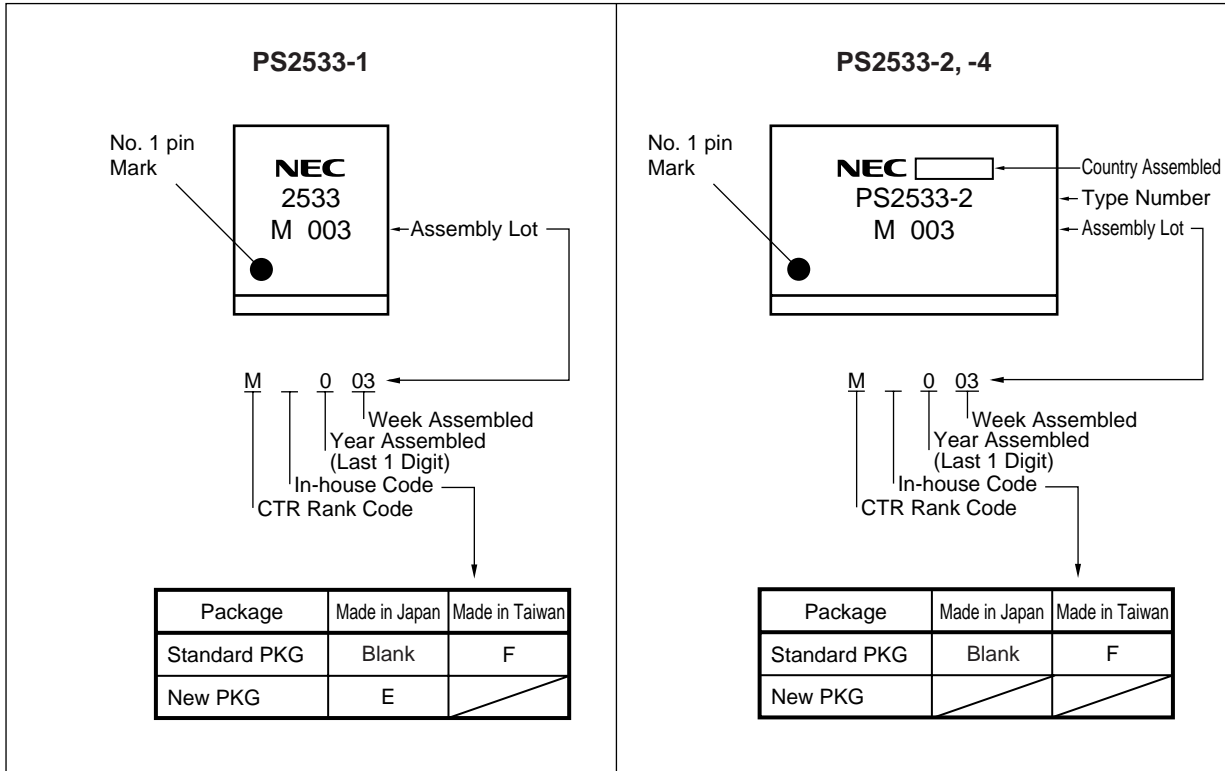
PS2533-1

No. 1 pin Mark

NEC
2533
M 003

Assembly Lot

M 0 03

Week Assembled
Year Assembled (Last 1 Digit)
In-house Code
CTR Rank Code

| Package | Made in Japan | Made in Taiwan |
|---|---|---|
| Standard PKG | Blank | F |
| New PKG | E | |

PS2533-2, -4

No. 1 pin Mark

NEC
PS2533-2
M 003

Country Assembled
Type Number
Assembly Lot

M 0 03

Week Assembled
Year Assembled (Last 1 Digit)
In-house Code
CTR Rank Code

| Package | Made in Japan | Made in Taiwan |
|---|---|---|
| Standard PKG | Blank | F |
| New PKG | | |